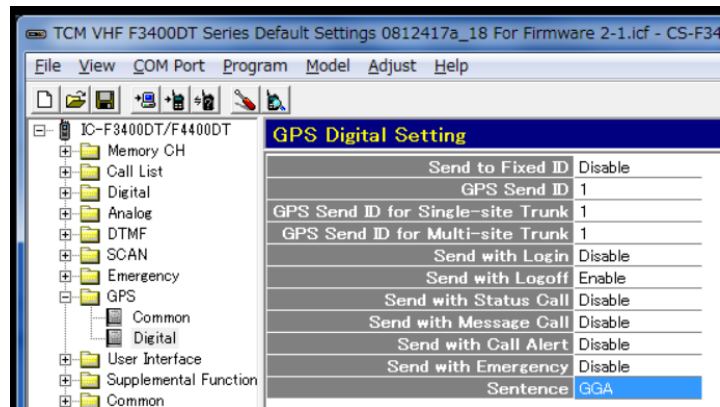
TCM VHF F3400DT Series Default Settings 0812417a_18 For Firmware 2-1.icf - CS-F34

File View COM Port Program Model Adjust Help

IC-F3400DT/F4400DT
Memory CH
Call List
Digital
Analog
DTMF
SCAN
Emergency
GPS
Common
Digital
User Interface
Supplemental Function
Common

GPS Digital Setting

| | |
|---|---|
| Send to Fixed ID | Disable |
| GPS Send ID | 1 |
| GPS Send ID for Single-site Trunk | 1 |
| GPS Send ID for Multi-site Trunk | 1 |
| Send with Login | Disable |
| Send with Logoff | Enable |
| Send with Status Call | Disable |
| Send with Message Call | Disable |
| Send with Call Alert | Disable |
| Send with Emergency | Disable |
| Sentence | GGA |